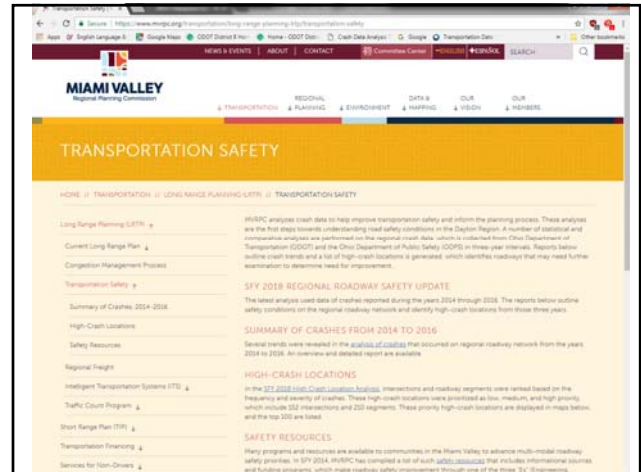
Transportation Safety

Secure | https://www.mvrpc.org/transportation/long-range-planning-lrtp/transportation-safety

Apps English Language G... Google Maps ODOT District 8 Ho... Home - ODOT Distr... Crash Data Analysis G Google Transportation Data Other bookmarks

NEWS & EVENTS | ABOUT | CONTACT Committee Center ENGLISH ESPAÑOL SEARCH

MIAMI VALLEY Regional Planning Commission

TRANSPORTATION REGIONAL PLANNING ENVIRONMENT DATA & MAPPING OUR VISION OUR MEMBERS

TRANSPORTATION SAFETY

HOME // TRANSPORTATION // LONG RANGE PLANNING (LRTP) // TRANSPORTATION SAFETY

Long Range Planning (LRTP)
Current Long Range Plan
Congestion Management Process
Transportation Safety
Summary of Crashes: 2014-2016
High-Crash Locations
Safety Resources
Regional Freight
Intelligent Transportation Systems (ITS)
Traffic Count Program
Short Range Plan (TIP)
Transportation Financing
Services for Non-Drivers

MVRPC analyzes crash data to help improve transportation safety and inform the planning process. These analyses are the first steps towards understanding road safety conditions in the Dayton Region. A number of statistical and comparative analyses are performed on the regional crash data which is collected from Ohio Department of Transportation (ODOT) and the Ohio Department of Public Safety (ODPS) in three-year intervals. Reports below outline crash trends and a list of high-crash locations is generated, which identifies roadways that may need further examination to determine need for improvement.

SFY 2018 REGIONAL ROADWAY SAFETY UPDATE

The latest analysis used data of crashes reported during the years 2014 through 2016. The reports below outline safety conditions on the regional roadway network and identify high-crash locations from those three years.

SUMMARY OF CRASHES FROM 2014 TO 2016

Several trends were revealed in the analysis of crashes that occurred on regional roadway network from the years 2014 to 2016. An overview and detailed report are available.

HIGH-CRASH LOCATIONS

In the SFY 2018 High Crash Location Analysis, intersections and roadway segments were ranked based on the frequency and severity of crashes. These high-crash locations were prioritized as low, medium, and high priority, which include 152 intersections and 210 segments. These priority high-crash locations are displayed in maps below, and the top 100 are listed.

SAFETY RESOURCES

Many programs and resources are available to communities in the Miami Valley to advance multi-modal roadway safety priorities. In SFY 2014, MVRPC has compiled a list of such safety resources that includes informational sources and funding programs, which make roadway safety improvement through one of the three 'Es' (Engineering, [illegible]